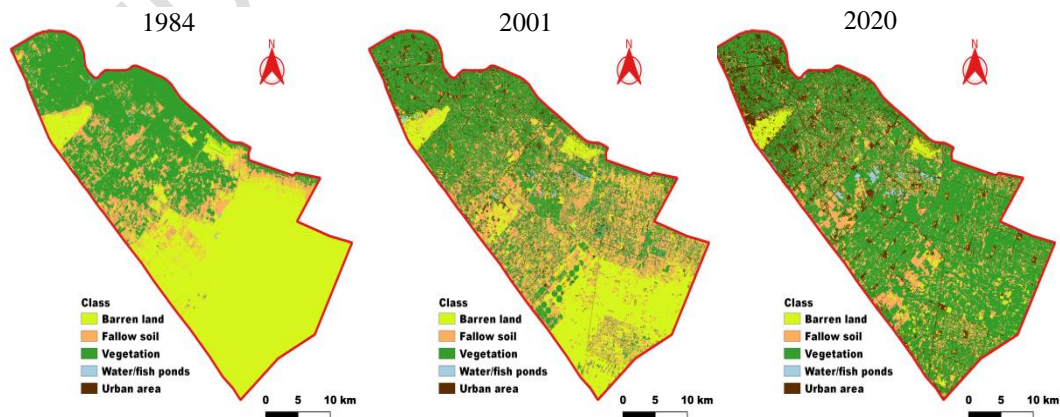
1984

N

Class
Barren land
Fallow soil
Vegetation
Water/fish ponds
Urban area

0 5 10 km

2001

N

Class
Barren land
Fallow soil
Vegetation
Water/fish ponds
Urban area

0 5 10 km

2020

N

Class
Barren land
Fallow soil
Vegetation
Water/fish ponds
Urban area

0 5 10 km